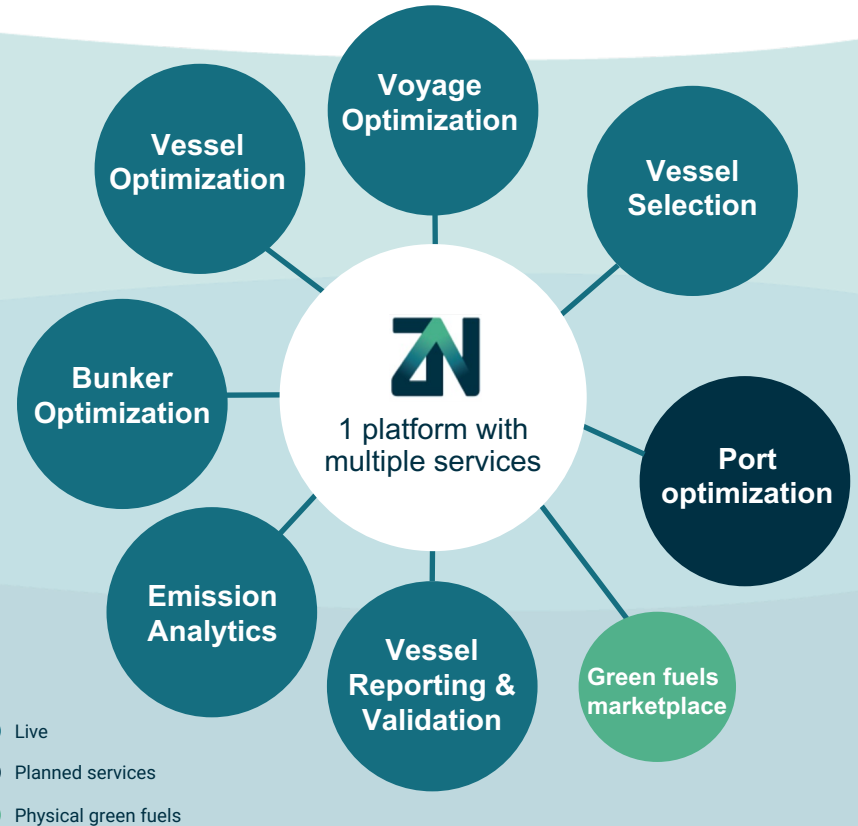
Voyage Optimization

Vessel Optimization

Vessel Selection

ZN

1 platform with multiple services

Bunker Optimization

Port optimization

Emission Analytics

Vessel Reporting & Validation

Green fuels marketplace

Live

Planned services

Physical green fuels